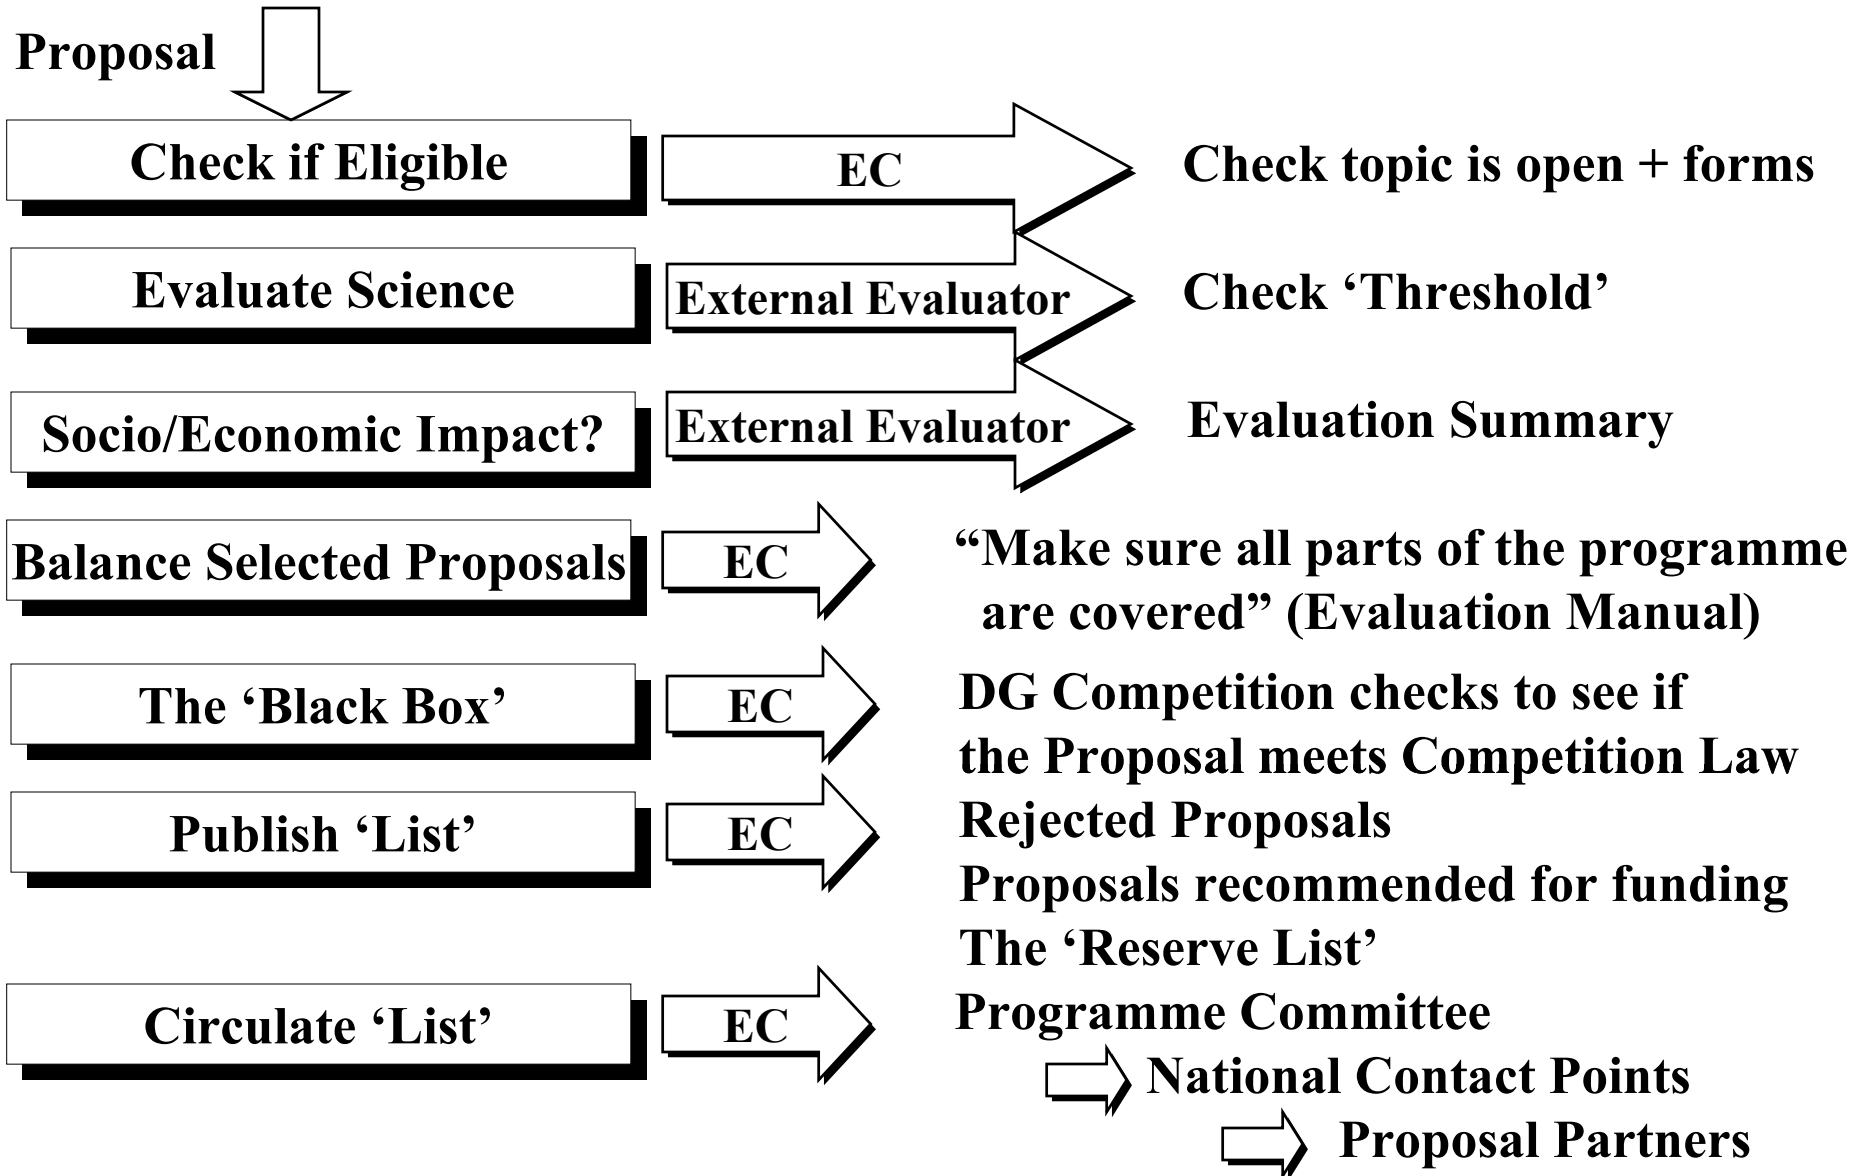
Proposal

Check if Eligible
EC
Check topic is open + forms

Evaluate Science
External Evaluator
Check ‘Threshold’

Socio/Economic Impact?
External Evaluator
Evaluation Summary

Balance Selected Proposals
EC
“Make sure all parts of the programme are covered” (Evaluation Manual)

The ‘Black Box’
EC
DG Competition checks to see if the Proposal meets Competition Law

Publish ‘List’
EC
Rejected Proposals
Proposals recommended for funding
The ‘Reserve List’

Circulate ‘List’
EC
Programme Committee
National Contact Points
Proposal Partners